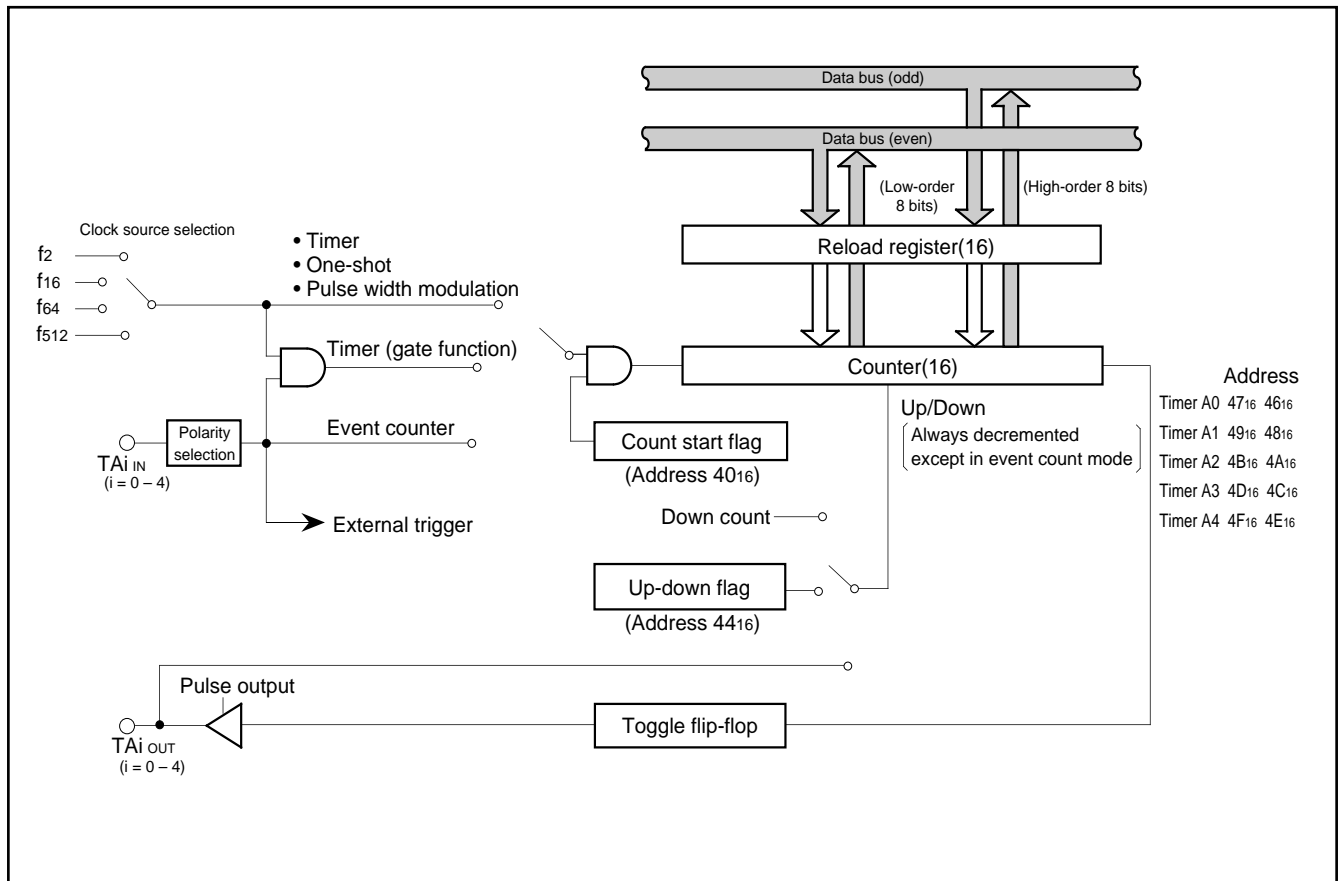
Data bus (odd)

Data bus (even)

(Low-order 8 bits)

(High-order 8 bits)

Clock source selection

$f_2$

$f_{16}$

$f_{64}$

$f_{512}$

• Timer
• One-shot
• Pulse width modulation

Reload register(16)

Timer (gate function)

Counter(16)

Address

Up/Down

Always decremented except in event count mode

Timer A0 $47_{16}$ $46_{16}$

Timer A1 $49_{16}$ $48_{16}$

Timer A2 $4B_{16}$ $4A_{16}$

Timer A3 $4D_{16}$ $4C_{16}$

Timer A4 $4F_{16}$ $4E_{16}$

Polarity selection

TAi IN
(i = 0 – 4)

Event counter

Count start flag
(Address $40_{16}$)

External trigger

Down count

Up-down flag
(Address $44_{16}$)

Pulse output

TAi OUT
(i = 0 – 4)

Toggle flip-flop